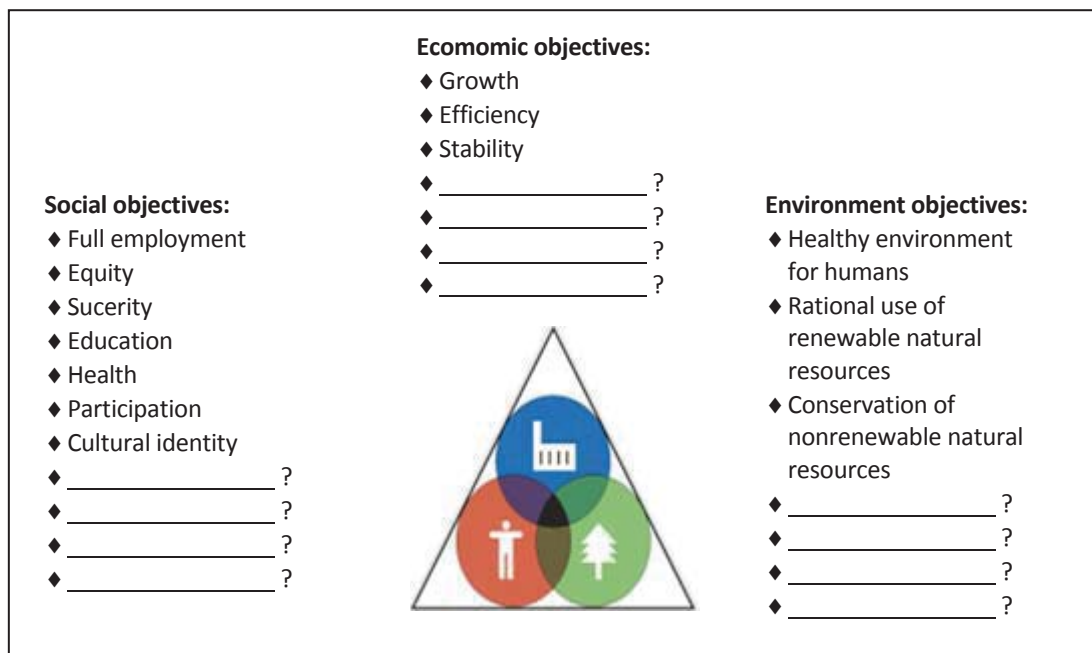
**Ecomomic objectives:**
♦ Growth
♦ Efficiency
♦ Stability
♦ ________ ?
♦ ________ ?
♦ ________ ?
♦ ________ ?

**Social objectives:**
♦ Full employment
♦ Equity
♦ Sucerity
♦ Education
♦ Health
♦ Participation
♦ Cultural identity
♦ ________ ?
♦ ________ ?
♦ ________ ?
♦ ________ ?

**Environment objectives:**
♦ Healthy environment for humans
♦ Rational use of renewable natural resources
♦ Conservation of nonrenewable natural resources
♦ ________ ?
♦ ________ ?
♦ ________ ?
♦ ________ ?